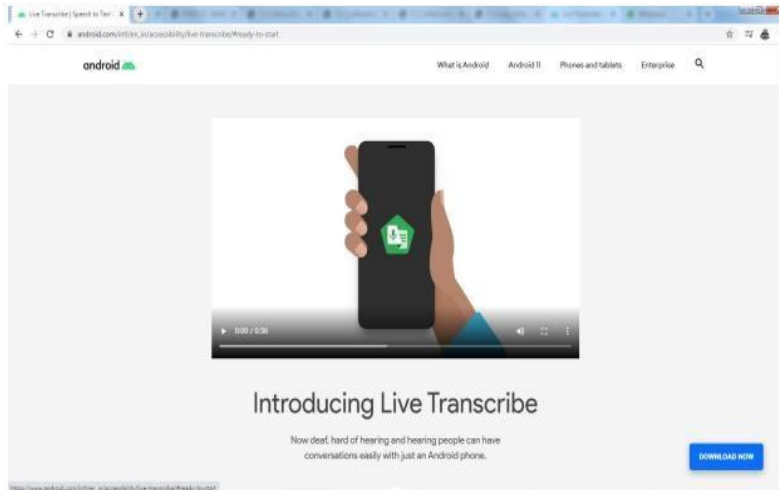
Live Transcribe | Speech to Text

android.com/intl/en_in/accessibility/live-transcribe/#ready-to-start

android

What is Android
Android 11
Phones and tablets
Enterprise

0:00 / 0:36

Introducing Live Transcribe

Now deaf, hard of hearing and hearing people can have conversations easily with just an Android phone.

DOWNLOAD NOW

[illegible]